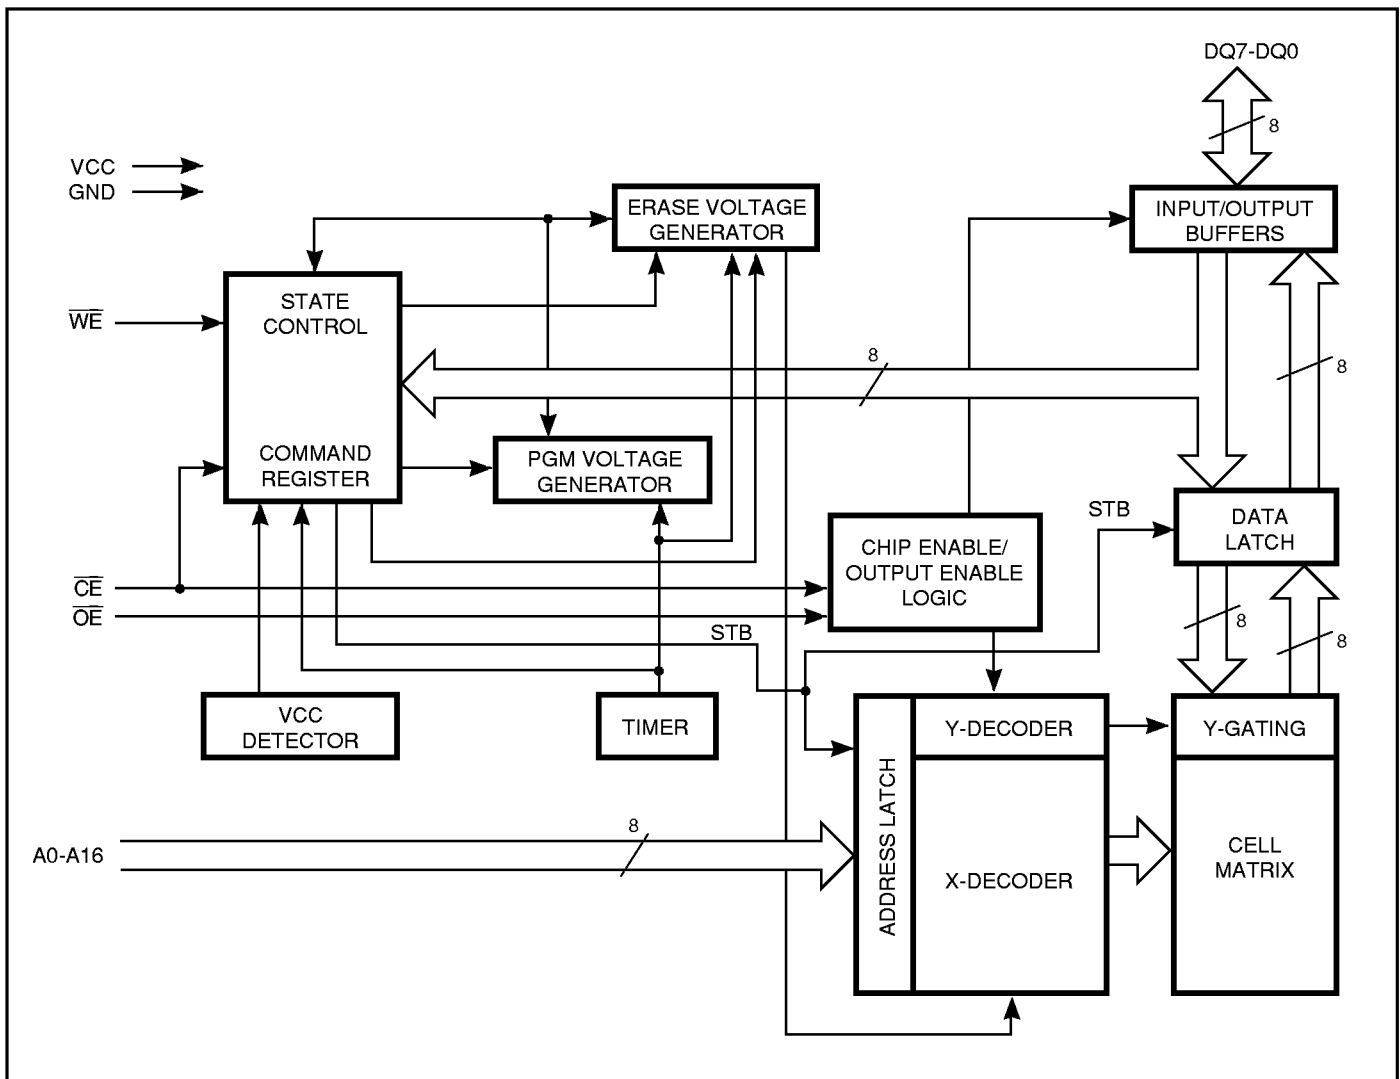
DQ7-DQ0

8

VCC
GND

ERASE VOLTAGE GENERATOR

INPUT/OUTPUT BUFFERS

$\overline{WE}$

STATE CONTROL

COMMAND REGISTER

8

8

PGM VOLTAGE GENERATOR

STB

DATA LATCH

CHIP ENABLE/ OUTPUT ENABLE LOGIC

$\overline{CE}$
$\overline{OE}$

8

8

STB

VCC DETECTOR

TIMER

ADDRESS LATCH

Y-DECODER

Y-GATING

A0-A16

8

X-DECODER

CELL MATRIX